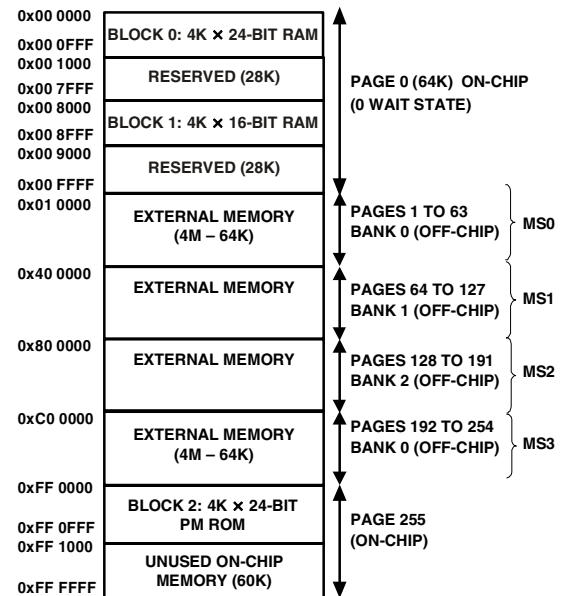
0x00 0000
0x00 0FFF
0x00 1000
0x00 7FFF
0x00 8000
0x00 8FFF
0x00 9000
0x00 FFFF
0x01 0000
0x40 0000
0x80 0000
0xC0 0000
0xFF 0000
0xFF 0FFF
0xFF 1000
0xFF FFFF

| |
|---|
| BLOCK 0: 4K × 24-BIT RAM |
| RESERVED (28K) |
| BLOCK 1: 4K × 16-BIT RAM |
| RESERVED (28K) |
| EXTERNAL MEMORY (4M – 64K) |
| EXTERNAL MEMORY |
| EXTERNAL MEMORY |
| EXTERNAL MEMORY (4M – 64K) |
| BLOCK 2: 4K × 24-BIT PM ROM |
| UNUSED ON-CHIP MEMORY (60K) |

PAGE 0 (64K) ON-CHIP (0 WAIT STATE)

PAGES 1 TO 63 BANK 0 (OFF-CHIP) MS0

PAGES 64 TO 127 BANK 1 (OFF-CHIP) MS1

PAGES 128 TO 191 BANK 2 (OFF-CHIP) MS2

PAGES 192 TO 254 BANK 0 (OFF-CHIP) MS3

PAGE 255 (ON-CHIP)